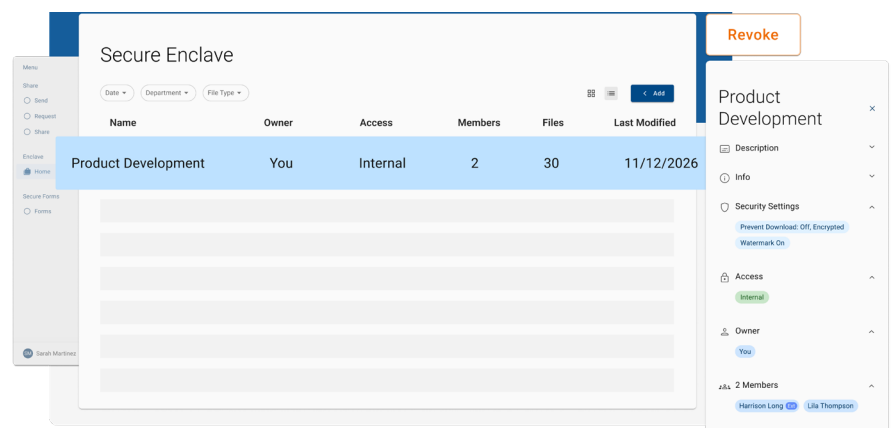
Menu
Share
Send
Request
Share
Enclave
Home
Secure Forms
Forms
SM Sarah Martinez

Secure Enclave

Date ▾ Department ▾ File Type ▾

< Add

| Name | Owner | Access | Members | Files | Last Modified |
|---|---|---|---|---|---|
| Product Development | You | Internal | 2 | 30 | 11/12/2026 |

Revoke

Product Development ×

Description

Info

Security Settings
Prevent Download: Off, Encrypted
Watermark On

Access
Internal

Owner
You

2 Members
Harrison Long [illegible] Lila Thompson